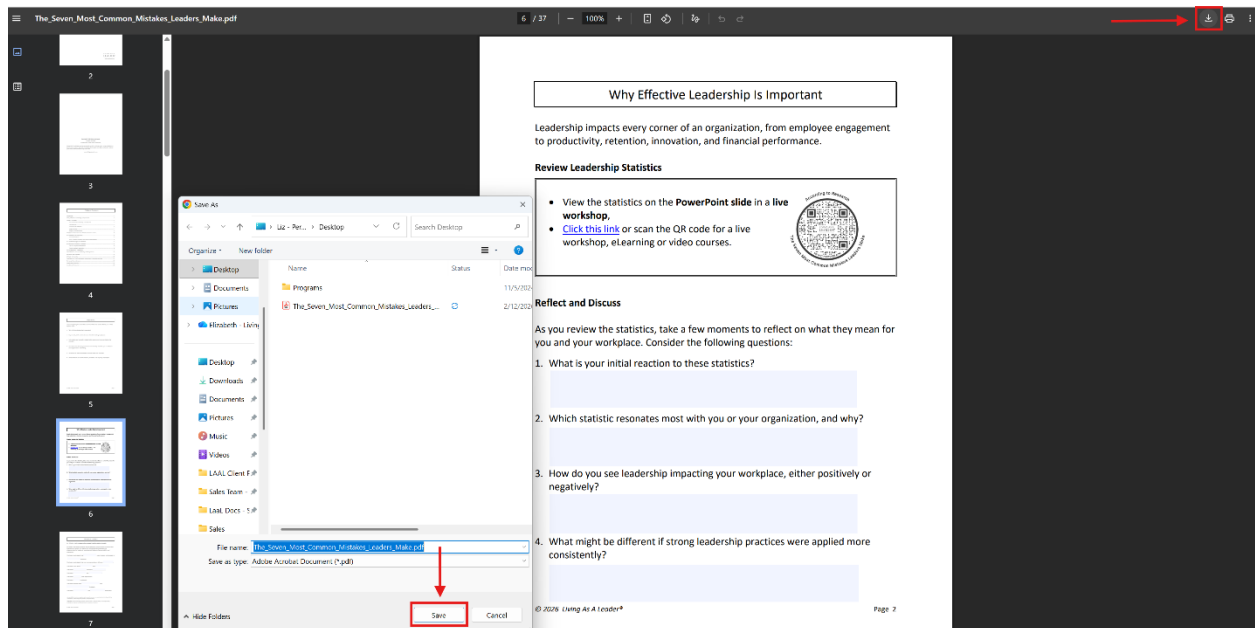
The_Seven_Most_Common_Mistakes_Leaders_Make.pdf

6 / 37 | — 100% +

2

3

4

5

6

7

Why Effective Leadership Is Important

Leadership impacts every corner of an organization, from employee engagement to productivity, retention, innovation, and financial performance.

Review Leadership Statistics

- View the statistics on the PowerPoint slide in a live workshop,
- Click this link or scan the QR code for a live workshop, eLearning or video courses.

According to Research
The Seven Most Common Mistakes Leaders Make

Reflect and Discuss

As you review the statistics, take a few moments to reflect on what they mean for you and your workplace. Consider the following questions:

1. What is your initial reaction to these statistics?

2. Which statistic resonates most with you or your organization, and why?

3. How do you see leadership impacting your workplace, either positively or negatively?

4. What might be different if strong leadership practices were applied more consistently?

© 2026 Living As A Leader® Page 7

Save As

Liz - Per... › Desktop

Search Desktop

Organize ▾ New folder

Desktop
Documents
Pictures
Elizabeth - Living
Desktop
Downloads
Documents
Pictures
Music
Videos
LAAL Client F
Sales Team -
LaaL Docs - S
Sales

| Name | Status | Date mod |
|---|---|---|
| Programs | | 11/5/2024 |
| The_Seven_Most_Common_Mistakes_Leaders_... | | 2/12/2026 |

File name: The_Seven_Most_Common_Mistakes_Leaders_Make.pdf

Save as type: Adobe Acrobat Document (*.pdf)

Hide Folders

Save Cancel